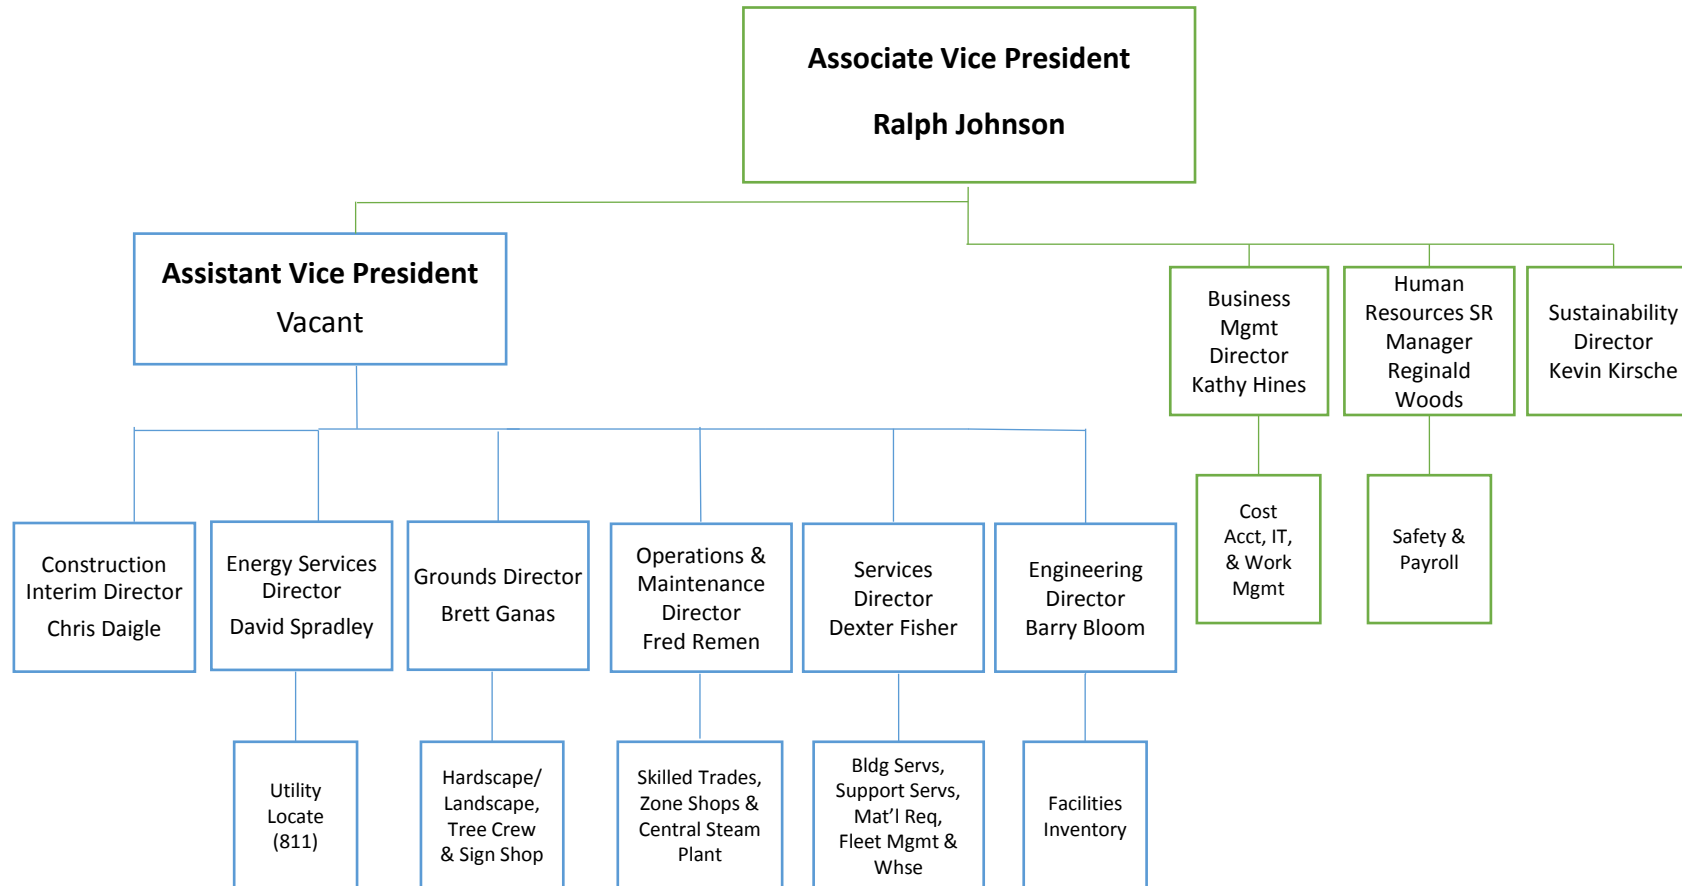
Associate Vice President

Ralph Johnson

Assistant Vice President

Vacant

Business Mgmt Director Kathy Hines

Human Resources SR Manager Reginald Woods

Sustainability Director Kevin Kirsche

Cost Acct, IT, & Work Mgmt

Safety & Payroll

Construction Interim Director Chris Daigle

Energy Services Director David Spradley

Grounds Director Brett Ganas

Operations & Maintenance Director Fred Remen

Services Director Dexter Fisher

Engineering Director Barry Bloom

Utility Locate (811)

Hardscape/ Landscape, Tree Crew & Sign Shop

Skilled Trades, Zone Shops & Central Steam Plant

Bldg Servs, Support Servs, Mat'l Req, Fleet Mgmt & Whse

Facilities Inventory